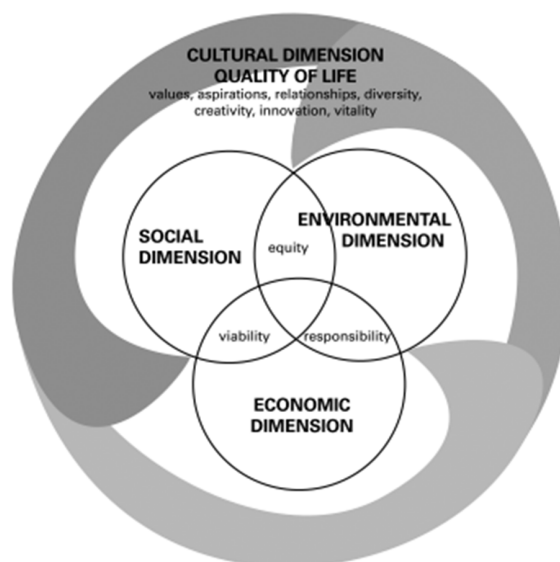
CULTURAL DIMENSION
QUALITY OF LIFE
values, aspirations, relationships, diversity, creativity, innovation, vitality

SOCIAL DIMENSION

equity

ENVIRONMENTAL DIMENSION

viability

responsibility

ECONOMIC DIMENSION